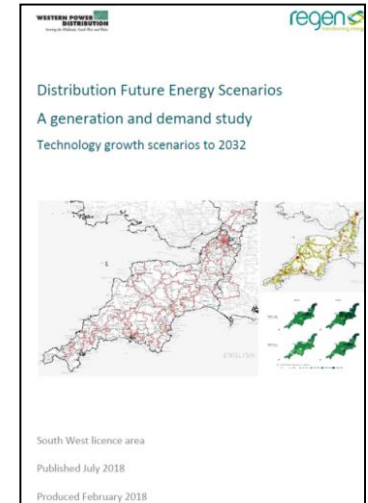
WESTERN POWER DISTRIBUTION
Serving the Midlands, South West and Wales

regen
transforming energy

Distribution Future Energy Scenarios

A generation and demand study

Technology growth scenarios to 2032

ENGLISH

South West licence area

Published July 2018

Produced February 2018